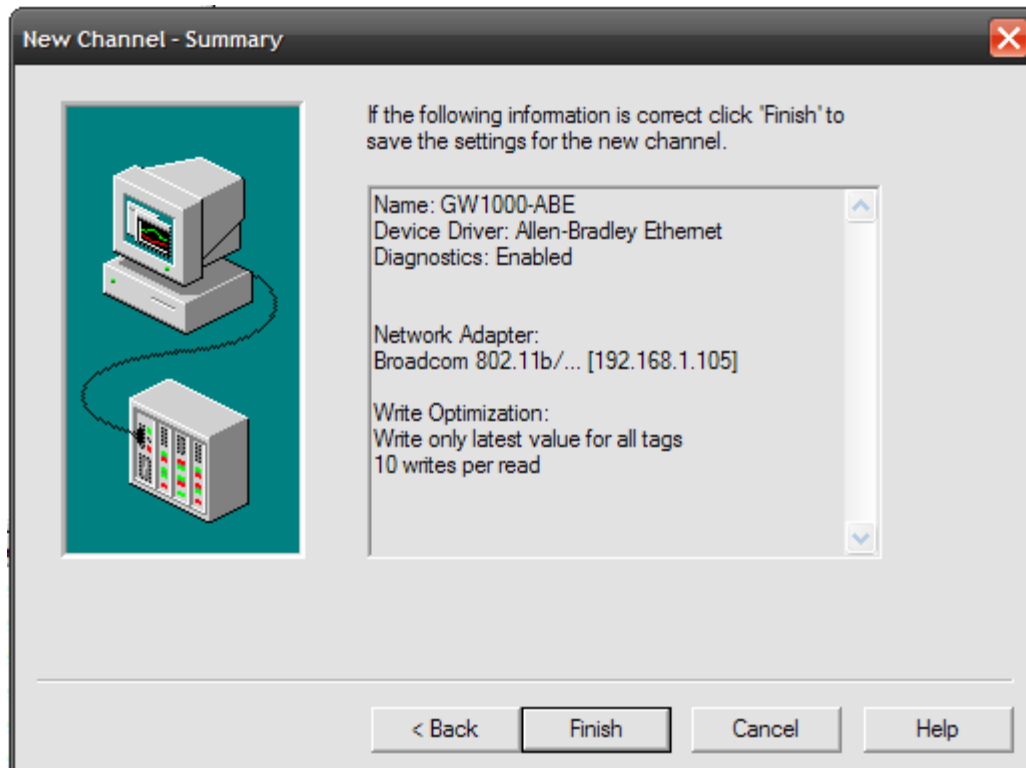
New Channel - Summary

If the following information is correct click "Finish" to save the settings for the new channel.

Name: GW1000-ABE
Device Driver: Allen-Bradley Ethernet
Diagnostics: Enabled

Network Adapter:
Broadcom 802.11b/... [192.168.1.105]

Write Optimization:
Write only latest value for all tags
10 writes per read

< Back
Finish
Cancel
Help